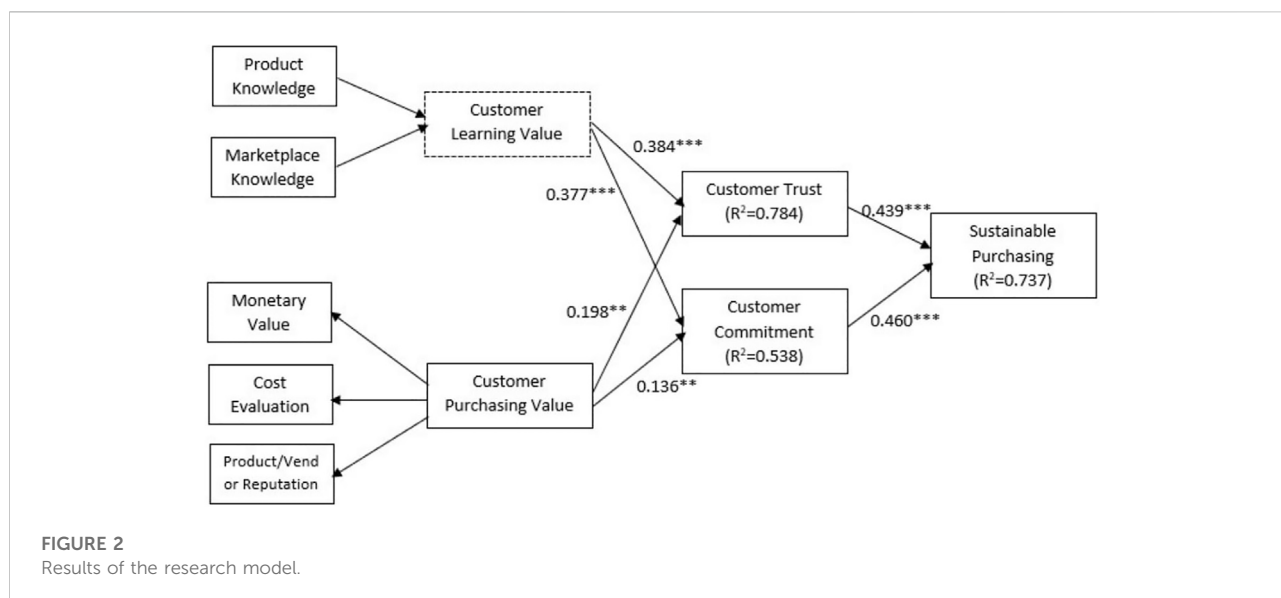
Product Knowledge

Marketplace Knowledge

Customer Learning Value

0.384***

0.377***

Customer Trust ($R^2$=0.784)

0.439***

Sustainable Purchasing ($R^2$=0.737)

Monetary Value

0.198**

Customer Commitment ($R^2$=0.538)

0.460***

Cost Evaluation

Customer Purchasing Value

0.136**

Product/Vend or Reputation

FIGURE 2
Results of the research model.